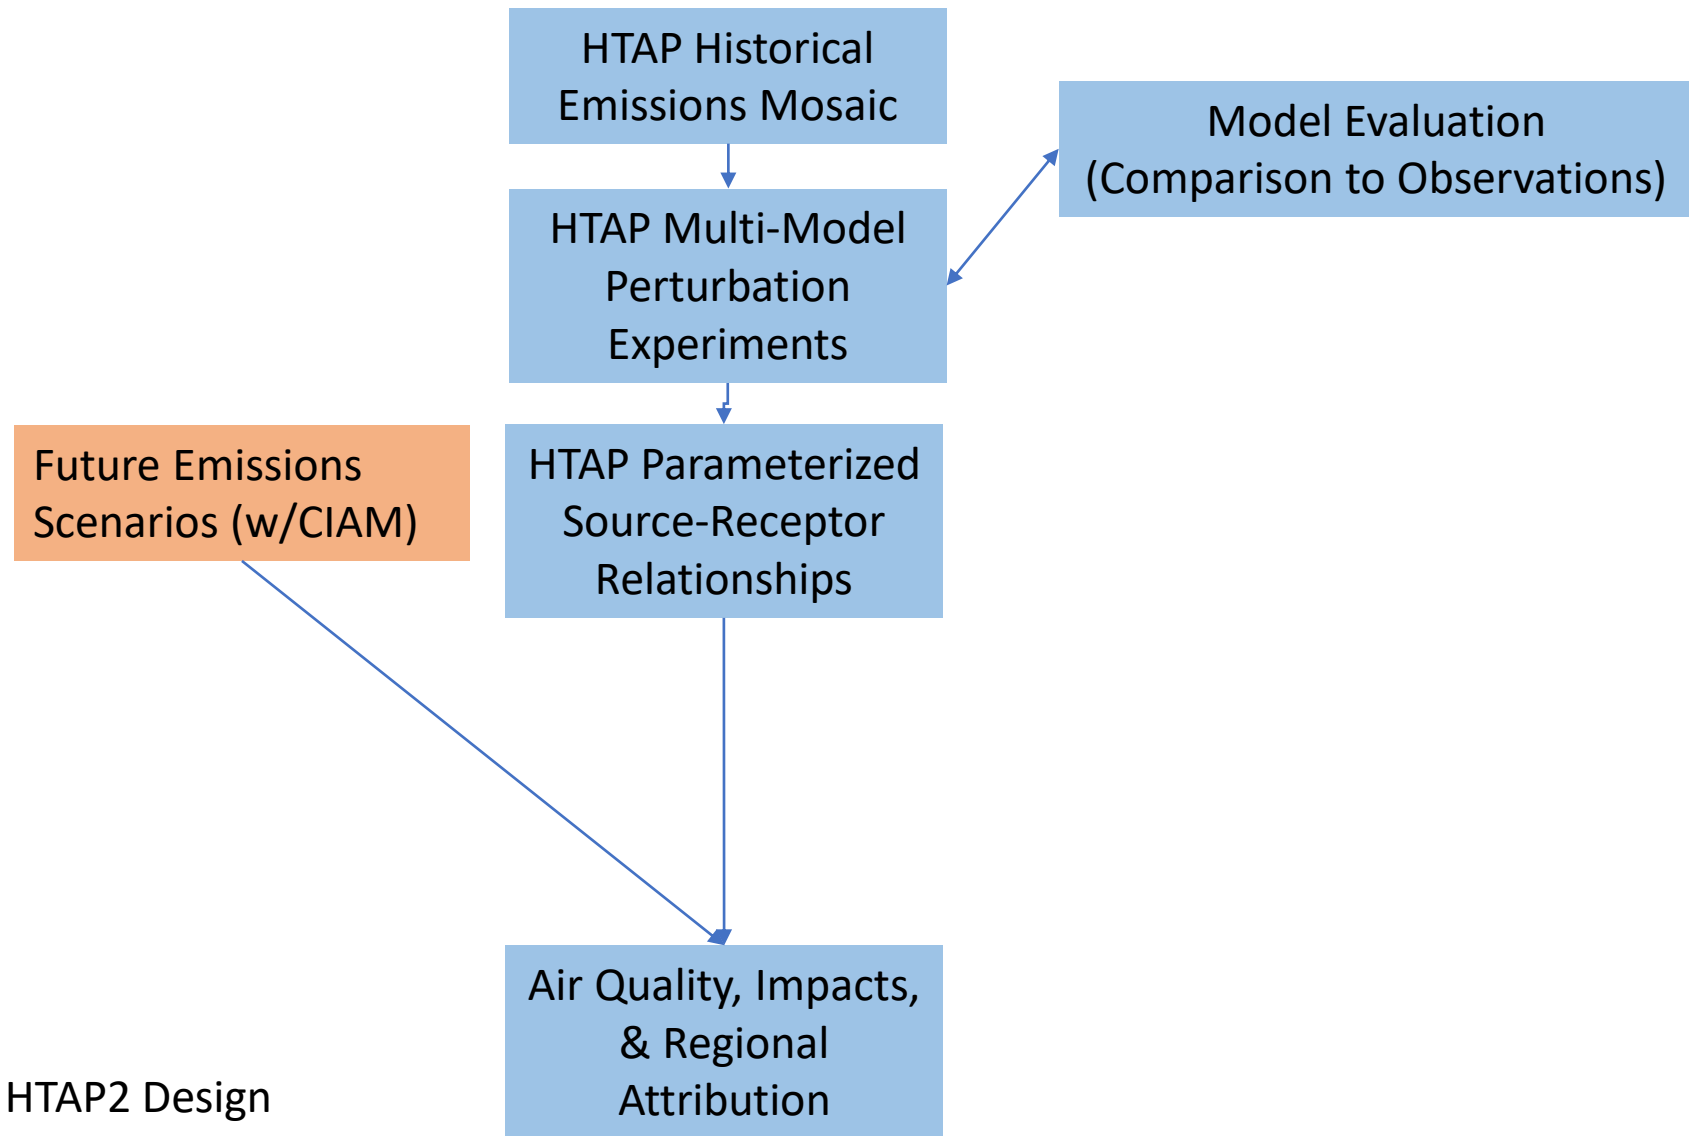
HTAP Historical Emissions Mosaic

Model Evaluation (Comparison to Observations)

HTAP Multi-Model Perturbation Experiments

Future Emissions Scenarios (w/CIAM)

HTAP Parameterized Source-Receptor Relationships

Air Quality, Impacts, & Regional Attribution

HTAP2 Design